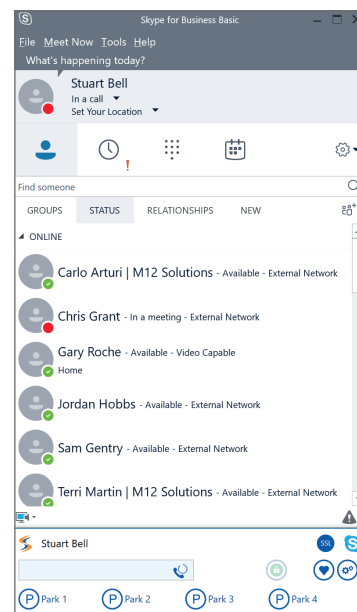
Skype for Business Basic

File Meet Now Tools Help

What's happening today?

Stuart Bell
In a call
Set Your Location

!

Find someone

GROUPS STATUS RELATIONSHIPS NEW

ONLINE

Carlo Arturi | M12 Solutions - Available - External Network

Chris Grant - In a meeting - External Network

Gary Roche - Available - Video Capable
Home

Jordan Hobbs - Available - External Network

Sam Gentry - Available - External Network

Terri Martin | M12 Solutions - Available - External Network

Stuart Bell

SSL

Park 1 Park 2 Park 3 Park 4